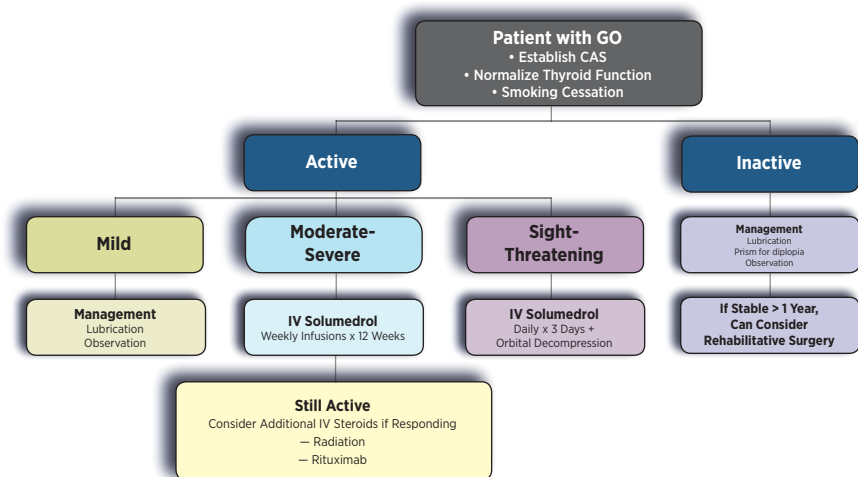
Patient with GO
• Establish CAS
• Normalize Thyroid Function
• Smoking Cessation

Active

Inactive

Mild

Moderate-Severe

Sight-Threatening

Management
Lubrication
Prism for diplopia
Observation

Management
Lubrication
Observation

IV Solumedrol
Weekly Infusions x 12 Weeks

IV Solumedrol
Daily x 3 Days +
Orbital Decompression

If Stable > 1 Year, Can Consider Rehabilitative Surgery

Still Active
Consider Additional IV Steroids if Responding
— Radiation
— Rituximab